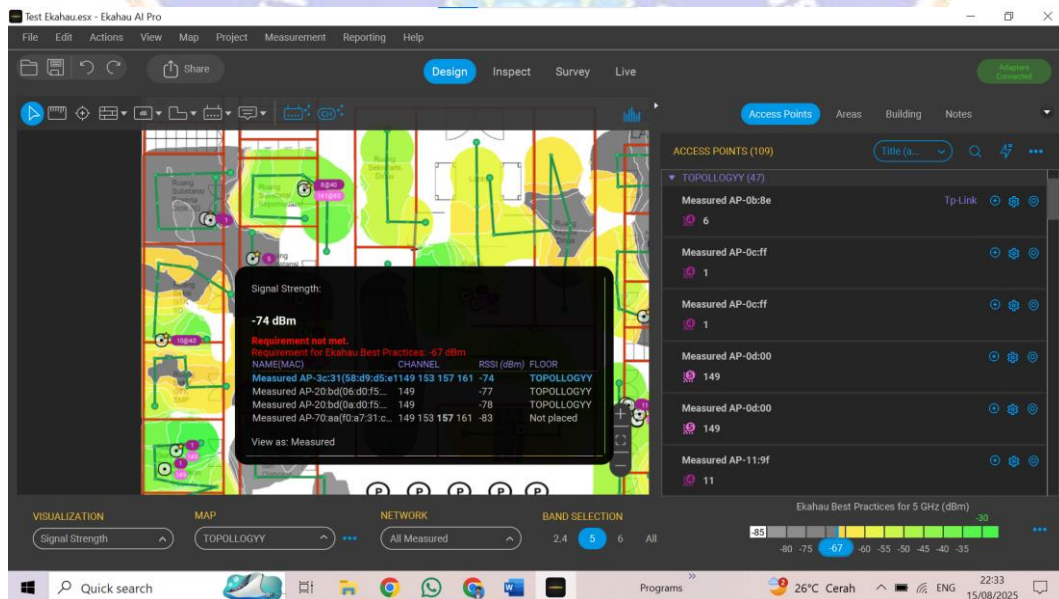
Test Ekahau.esx - Ekahau AI Pro

File Edit Actions View Map Project Measurement Reporting Help

Share

Design Inspect Survey Live

Adapters Connected

Access Points Areas Building Notes

ACCESS POINTS (109)

Title (a...

▼ TOPOLLOGYY (47)

Measured AP-0b:8e
6
Tp-Link

Measured AP-0c:ff
1

Measured AP-0c:ff
1

Measured AP-0d:00
149

Measured AP-0d:00
149

Measured AP-11:9f
11

Signal Strength:

-74 dBm

Requirement not met.
Requirement for Ekahau Best Practices: -67 dBm

| NAME(MAC) | CHANNEL | RSSI (dBm) | FLOOR |
|---|---|---|---|
| Measured AP-3c:31(58:d9:d5:e1 | 149 153 157 161 | -74 | TOPOLLOGYY |
| Measured AP-20:bd(06:d0:f5:... | 149 | -77 | TOPOLLOGYY |
| Measured AP-20:bd(0a:d0:f5:... | 149 | -78 | TOPOLLOGYY |
| Measured AP-70:aa(f0:a7:31:c... | 149 153 157 161 | -83 | Not placed |

View as: Measured

VISUALIZATION
Signal Strength

MAP
TOPOLLOGYY

NETWORK
All Measured

BAND SELECTION
2.4 5 6 All

Ekahau Best Practices for 5 GHz (dBm)
-85 -80 -75 -67 -60 -55 -50 -45 -40 -35 -30

Quick search

Programs

26°C Cerah

ENG

22:33
15/08/2025